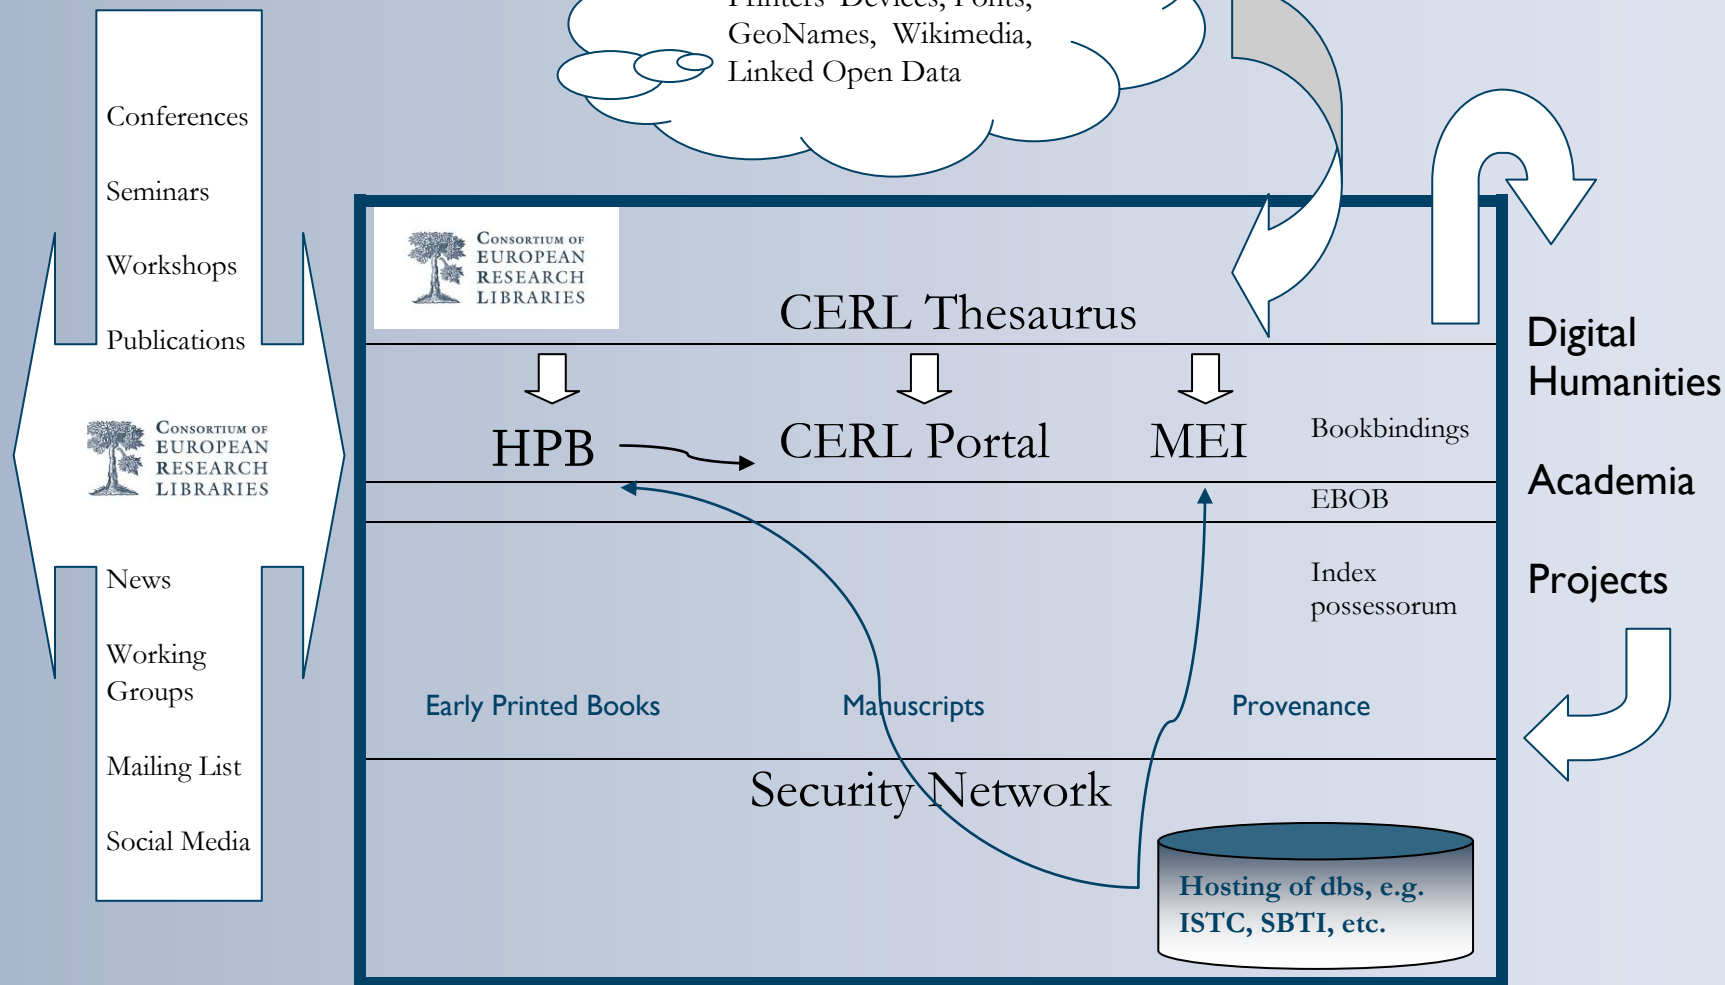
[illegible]
GeoNames, Wikimedia,
Linked Open Data

Conferences

Seminars

Workshops

Publications

CONSORTIUM OF EUROPEAN RESEARCH LIBRARIES

News

Working Groups

Mailing List

Social Media

CONSORTIUM OF EUROPEAN RESEARCH LIBRARIES

CERL Thesaurus

HPB

CERL Portal

MEI

Bookbindings

EBOB

Index possessorum

Early Printed Books

Manuscripts

Provenance

Security Network

Hosting of dbs, e.g. ISTC, SBTI, etc.

Digital Humanities

Academia

Projects